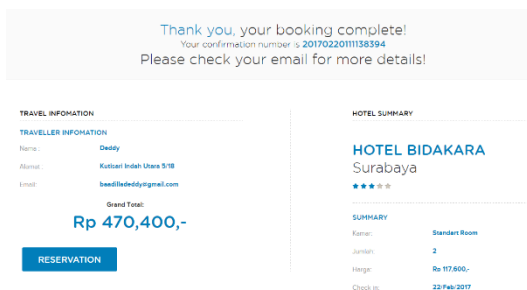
Thank you, your booking complete!
Your confirmation number is 20170220111138394
Please check your email for more details!

TRAVEL INFOMATION

TRAVELLER INFOMATION

Name : Deddy

Alamat : Kutisari Indah Utara 5/18

Email : baadilladeddy@gmail.com

Grand Total:
Rp 470,400,-

RESERVATION

HOTEL SUMMARY

HOTEL BIDAKARA
Surabaya

SUMMARY

Kamar: Standart Room

Jumlah: 2

Harga: Rp 117.600,-

Check in: 22/Feb/2017